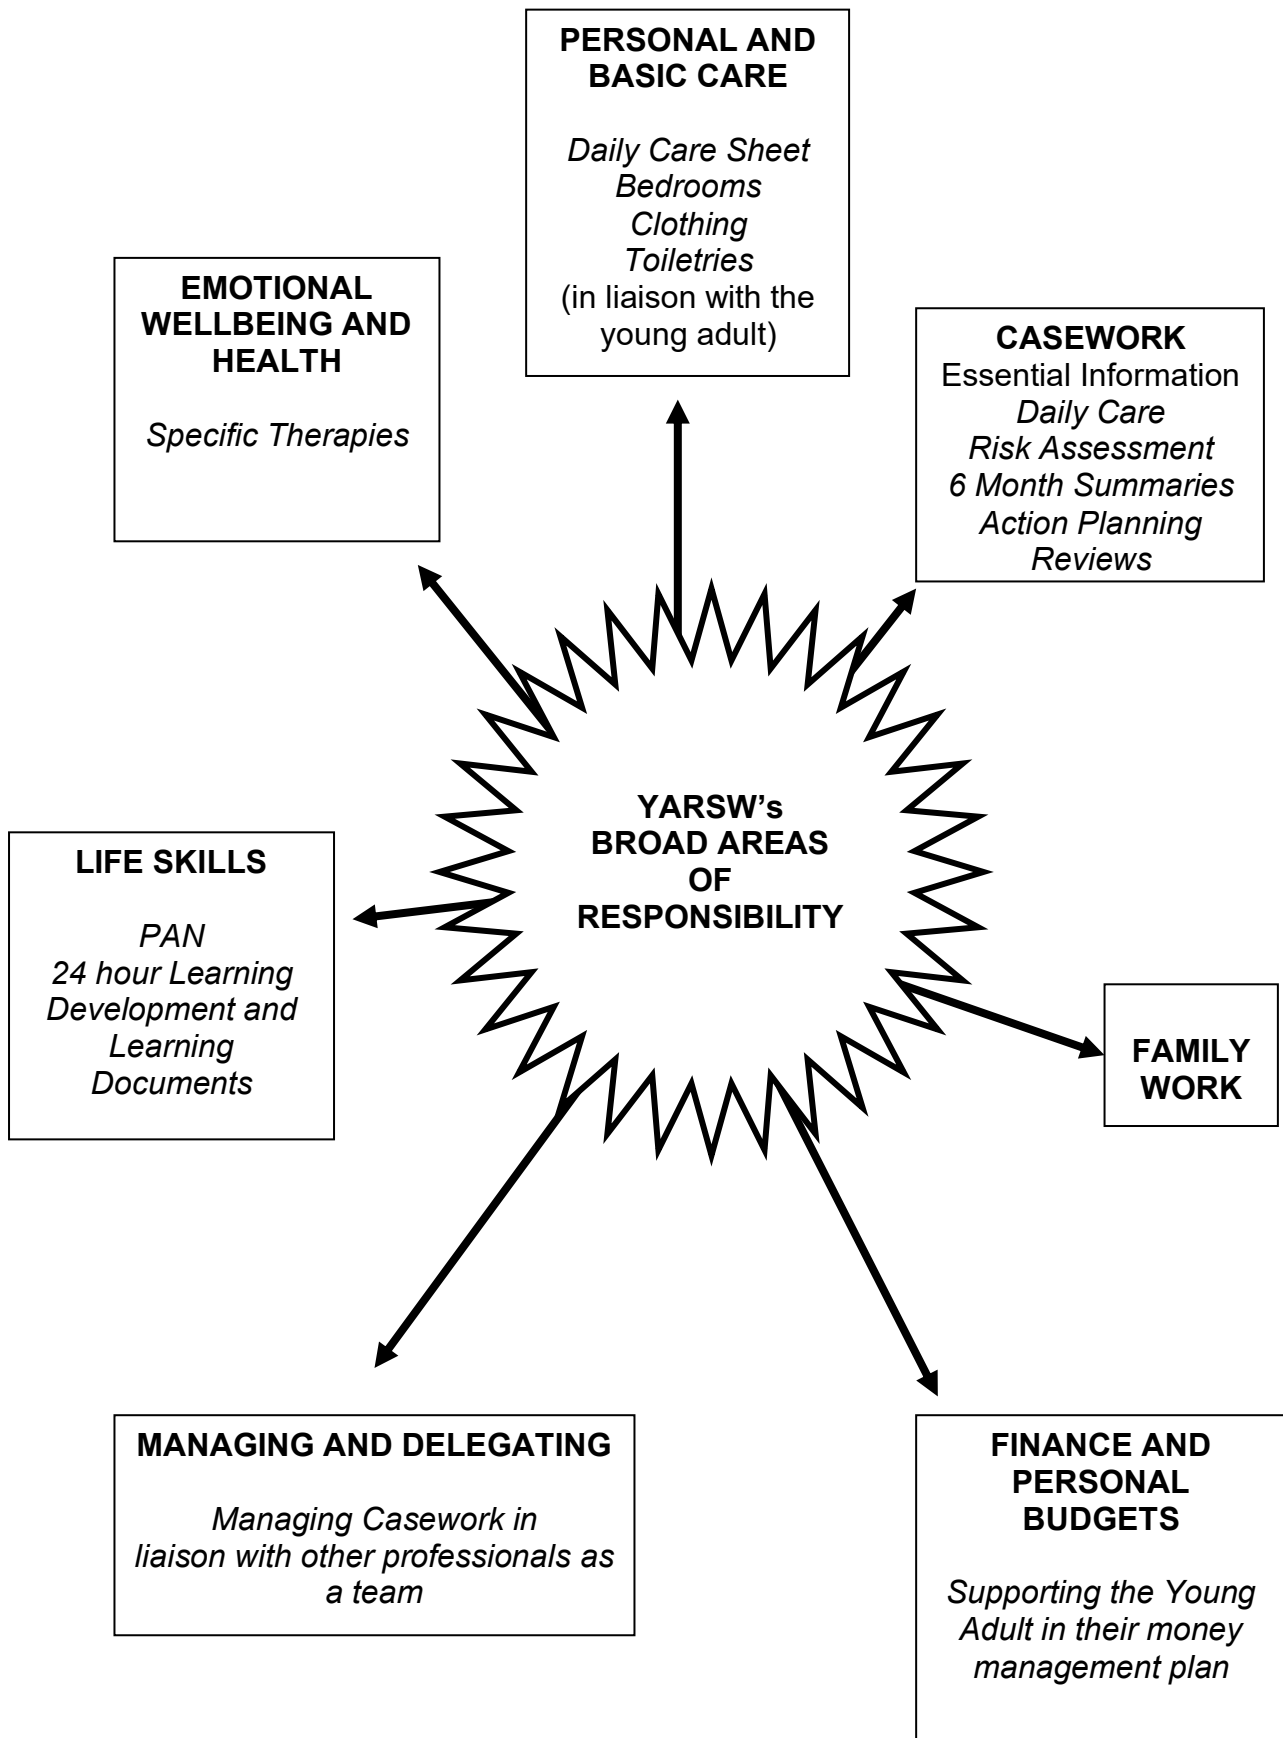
PERSONAL AND BASIC CARE

Daily Care Sheet
Bedrooms
Clothing
Toiletries
(in liaison with the young adult)

EMOTIONAL WELLBEING AND HEALTH

Specific Therapies

CASEWORK
Essential Information
Daily Care
Risk Assessment
6 Month Summaries
Action Planning
Reviews

YARSW's BROAD AREAS OF RESPONSIBILITY

LIFE SKILLS

PAN
24 hour Learning
Development and Learning Documents

FAMILY WORK

MANAGING AND DELEGATING

Managing Casework in liaison with other professionals as a team

FINANCE AND PERSONAL BUDGETS

Supporting the Young Adult in their money management plan